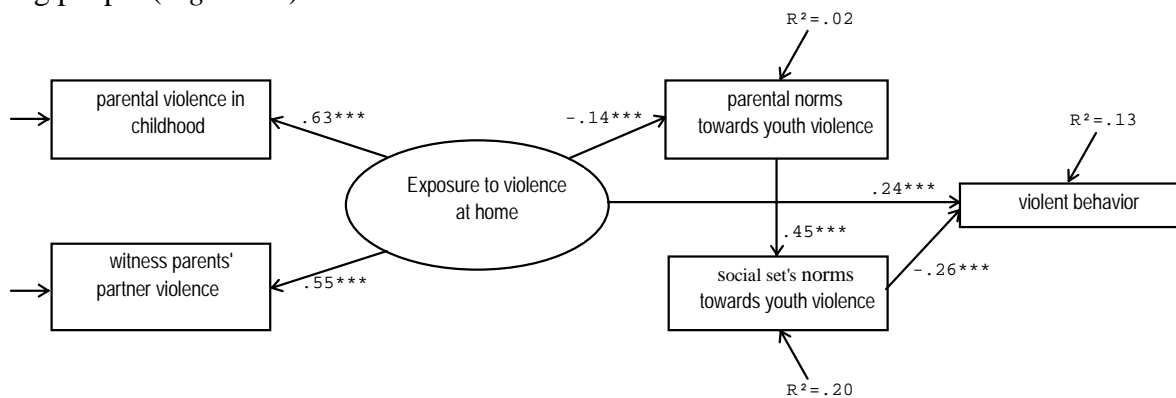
ng people (Figure 2).

R²=.02

parental violence in childhood

.63***

-.14***

parental norms towards youth violence

R²=.13

Exposure to violence at home

.24***

violent behavior

.45***

witness parents' partner violence

.55***

social set's norms towards youth violence

-.26***

R²=.20